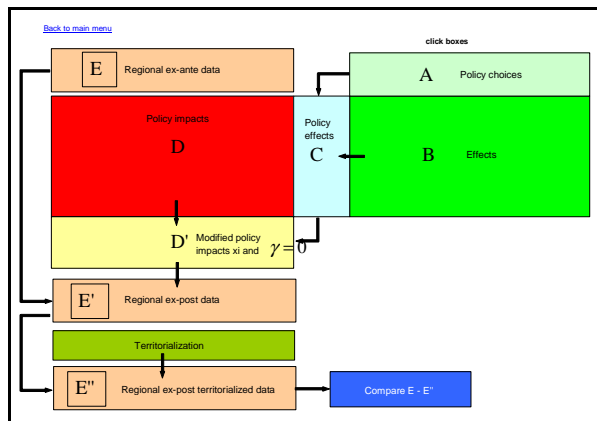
Back to main menu

click boxes

E Regional ex-ante data

A Policy choices

Policy impacts
D

Policy effects
C

B Effects

D' Modified policy impacts xi and $\gamma = 0$

E' Regional ex-post data

Territorialization

E'' Regional ex-post territorialized data

Compare E - E''